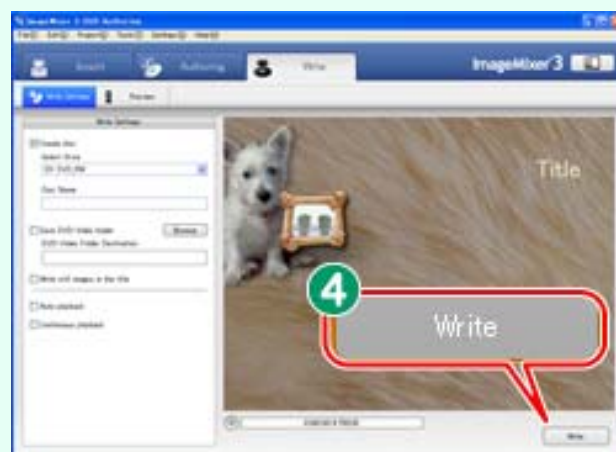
ImageMixer 3 DVD Authoring
File(F) Edit(E) Project(P) Tools(T) Settings(S) Help(H)
Import
Authoring
Write
ImageMixer 3
Write Settings
Preview
Write Settings
Create disc
Select Drive
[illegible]
Disc Name
Save DVD-Video folder
Browse
DVD-Video Folder Destination
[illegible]
Auto playback
Continuous playback
Title
4
Write
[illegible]
Write